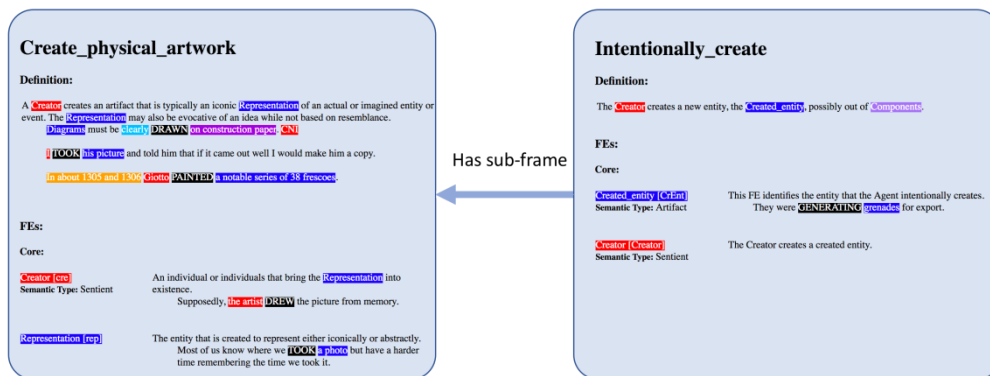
Create_physical_artwork

Definition:

A Creator creates an artifact that is typically an iconic Representation of an actual or imagined entity or event. The Representation may also be evocative of an idea while not based on resemblance.

Diagrams must be clearly DRAWN on construction paper. CNI

I TOOK his picture and told him that if it came out well I would make him a copy.

In about 1305 and 1306 Giotto PAINTED a notable series of 38 frescoes.

FEs:

Core:

Creator [cre]
Semantic Type: Sentient

An individual or individuals that bring the Representation into existence.
Supposedly, the artist DREW the picture from memory.

Representation [rep]

The entity that is created to represent either iconically or abstractly.
Most of us know where we TOOK a photo but have a harder time remembering the time we took it.

Has sub-frame

Intentionally_create

Definition:

The Creator creates a new entity, the Created_entity, possibly out of Components.

FEs:

Core:

Created_entity [CrEnt]
Semantic Type: Artifact

This FE identifies the entity that the Agent intentionally creates.
They were GENERATING grenades for export.

Creator [Creator]
Semantic Type: Sentient

The Creator creates a created entity.